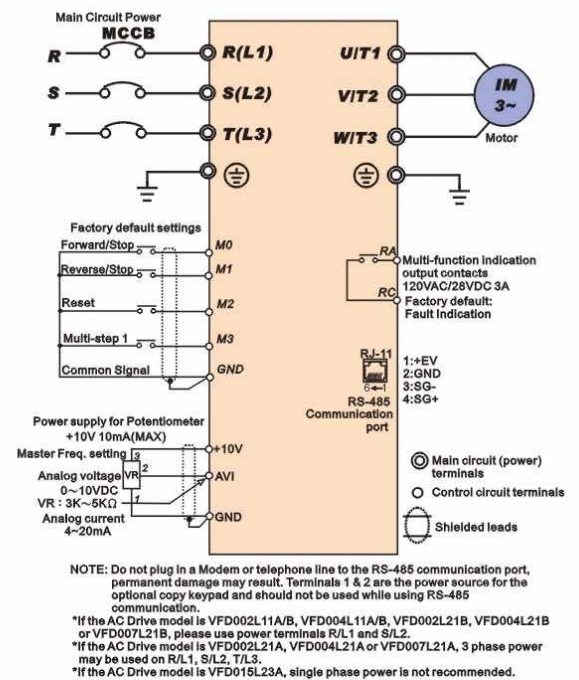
Main Circuit Power
MCCB
R
S
T
R(L1)
S(L2)
T(L3)
U/T1
V/T2
W/T3
IM
3~
Motor

Factory default settings
Forward/Stop
Reverse/Stop
Reset
Multi-step 1
Common Signal
M0
M1
M2
M3
GND

RA
RC
Multi-function indication output contacts
120VAC/28VDC 3A
Factory default: Fault Indication

RJ-11
6←1
RS-485
Communication port
1:+EV
2:GND
3:SG-
4:SG+

Power supply for Potentiometer
+10V 10mA(MAX)
Master Freq. setting
Analog voltage
0~10VDC
VR : 3K~5KΩ
Analog current
4~20mA
VR
3
2
1
+10V
AVI
GND

Main circuit (power) terminals
Control circuit terminals
Shielded leads

NOTE: Do not plug in a Modem or telephone line to the RS-485 communication port, permanent damage may result. Terminals 1 & 2 are the power source for the optional copy keypad and should not be used while using RS-485 communication.
*If the AC Drive model is VFD002L11A/B, VFD004L11A/B, VFD002L21B, VFD004L21B or VFD007L21B, please use power terminals R/L1 and S/L2.
*If the AC Drive model is VFD002L21A, VFD004L21A or VFD007L21A, 3 phase power may be used on R/L1, S/L2, T/L3.
*If the AC Drive model is VFD015L23A, single phase power is not recommended.